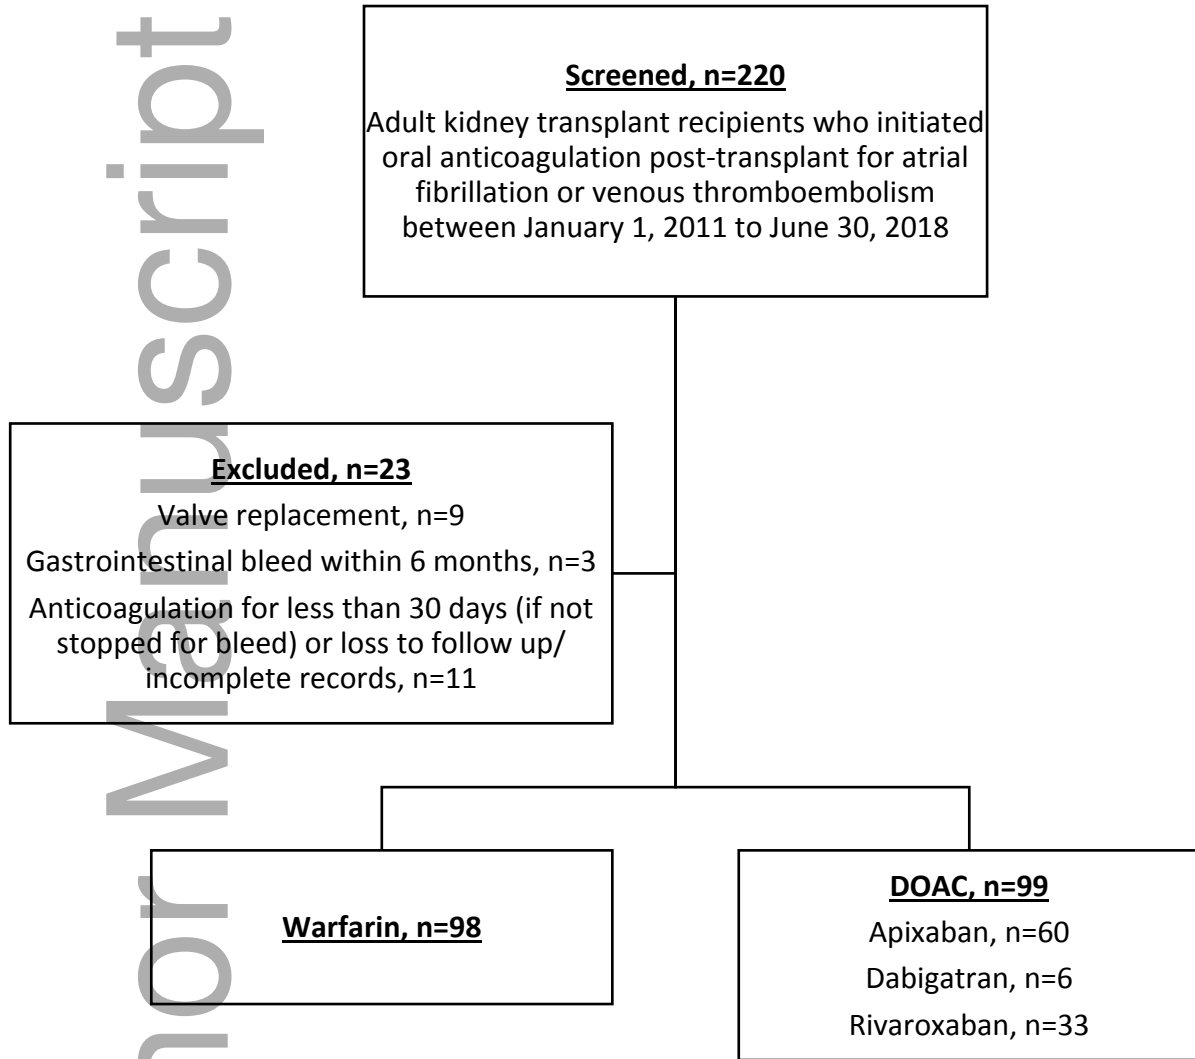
Author Manuscript

Screened, n=220

Adult kidney transplant recipients who initiated oral anticoagulation post-transplant for atrial fibrillation or venous thromboembolism between January 1, 2011 to June 30, 2018

Excluded, n=23

Valve replacement, n=9

Gastrointestinal bleed within 6 months, n=3

Anticoagulation for less than 30 days (if not stopped for bleed) or loss to follow up/ incomplete records, n=11

Warfarin, n=98

DOAC, n=99

Apixaban, n=60

Dabigatran, n=6

Rivaroxaban, n=33